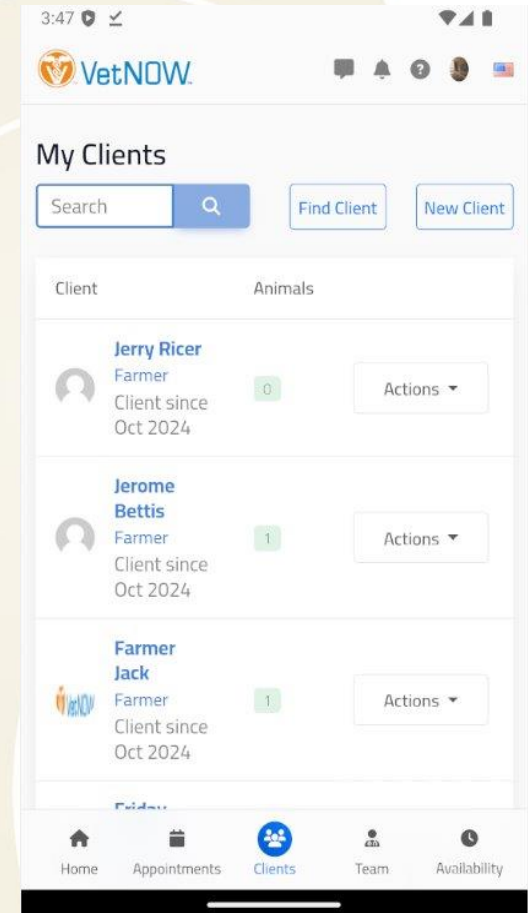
3:47

VetNOW

My Clients

Search

Find Client

New Client

| Client | Animals | |
|---|---|---|
| Jerry Ricer Farmer Client since Oct 2024 | 0 | Actions |
| Jerome Bettis Farmer Client since Oct 2024 | 1 | Actions |
| Farmer Jack Farmer Client since Oct 2024 | 1 | Actions |

VetNOW

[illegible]

Home
Appointments
Clients
Team
Availability